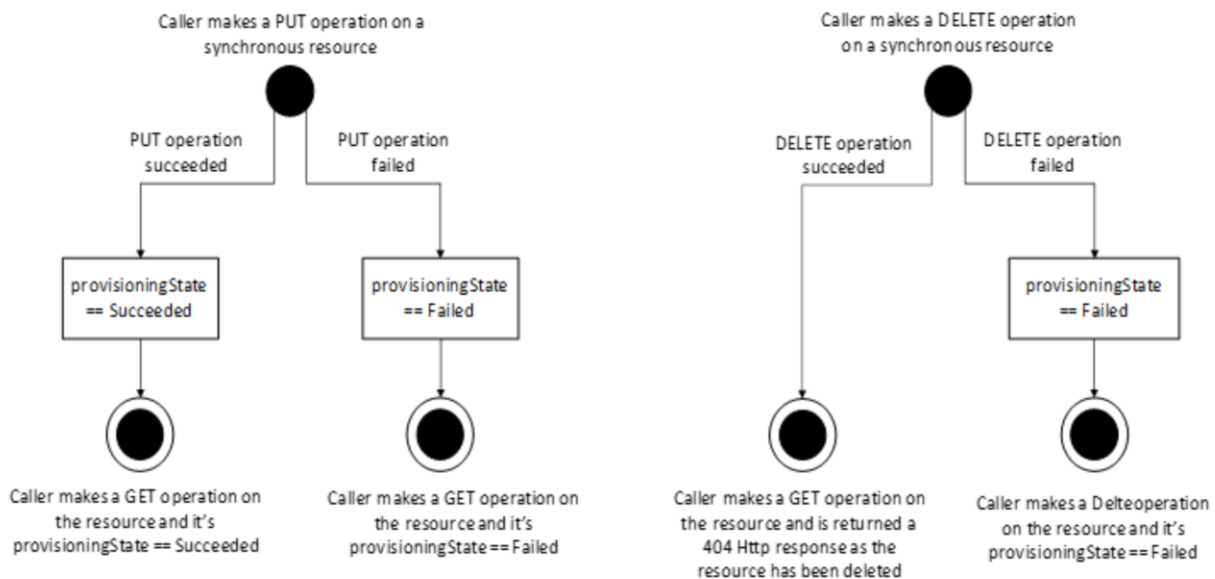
Caller makes a PUT operation on a synchronous resource

PUT operation succeeded

PUT operation failed

provisioningState == Succeeded

provisioningState == Failed

Caller makes a GET operation on the resource and it's provisioningState == Succeeded

Caller makes a GET operation on the resource and it's provisioningState == Failed

Caller makes a DELETE operation on a synchronous resource

DELETE operation succeeded

DELETE operation failed

provisioningState == Failed

Caller makes a GET operation on the resource and is returned a 404 Http response as the resource has been deleted

Caller makes a Delteoperation on the resource and it's provisioningState == Failed